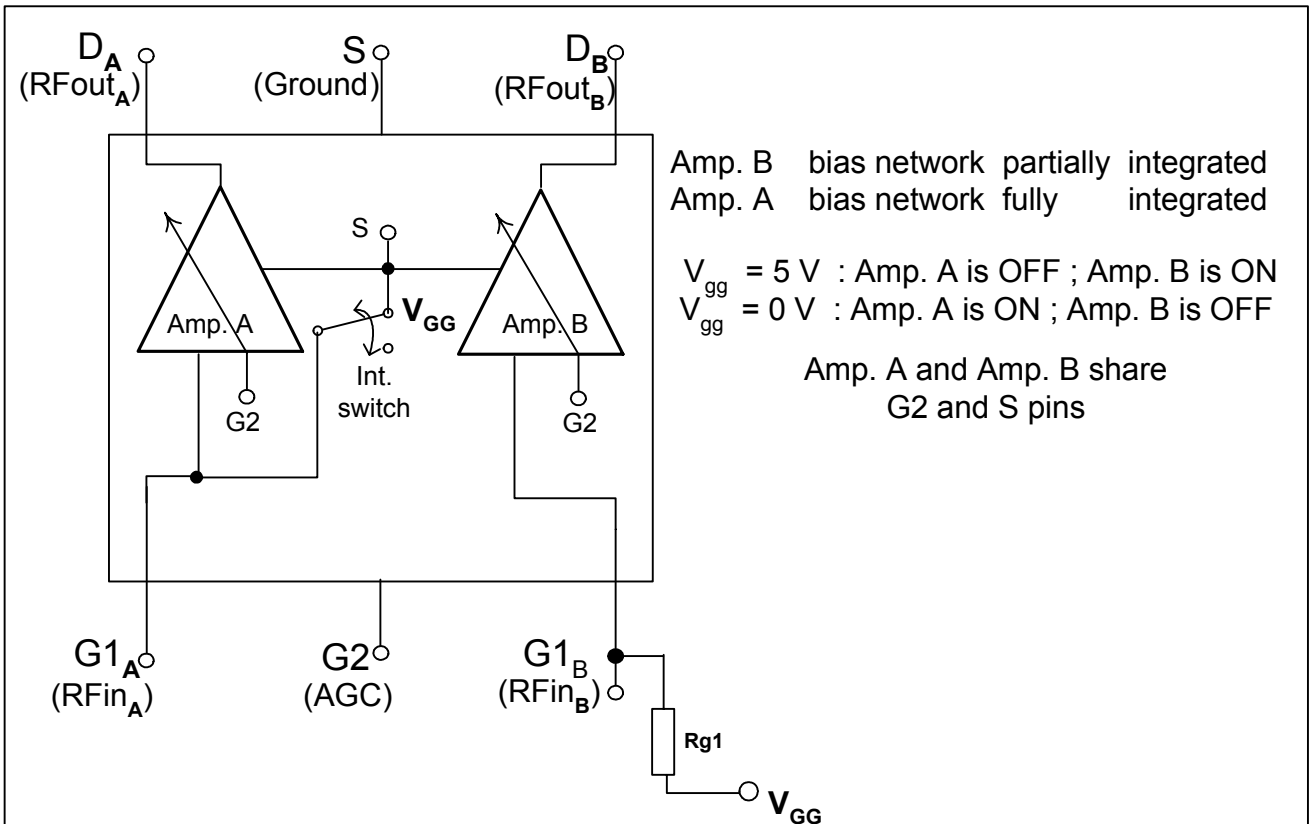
$D_A$
($RFout_A$)

S
(Ground)

$D_B$
($RFout_B$)

Amp. B bias network partially integrated
Amp. A bias network fully integrated

$V_{gg}$ = 5 V : Amp. A is OFF ; Amp. B is ON
$V_{gg}$ = 0 V : Amp. A is ON ; Amp. B is OFF

Amp. A and Amp. B share G2 and S pins

S

$V_{GG}$

Amp. A

Amp. B

Int. switch

G2

G2

$G1_A$
($RFin_A$)

G2
(AGC)

$G1_B$
($RFin_B$)

Rg1

$V_{GG}$